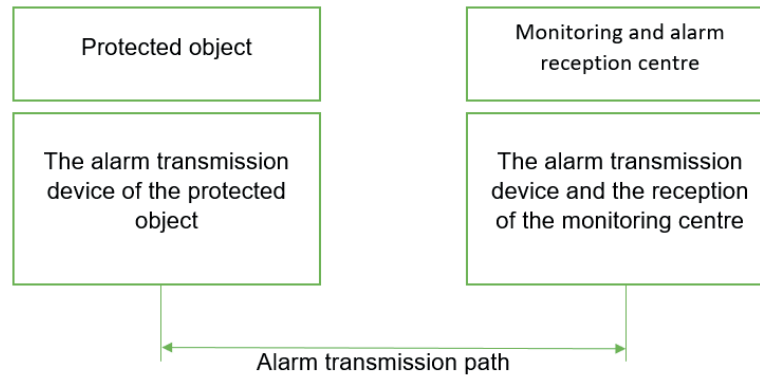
Protected object

The alarm transmission device of the protected object

Monitoring and alarm reception centre

The alarm transmission device and the reception of the monitoring centre

Alarm transmission path